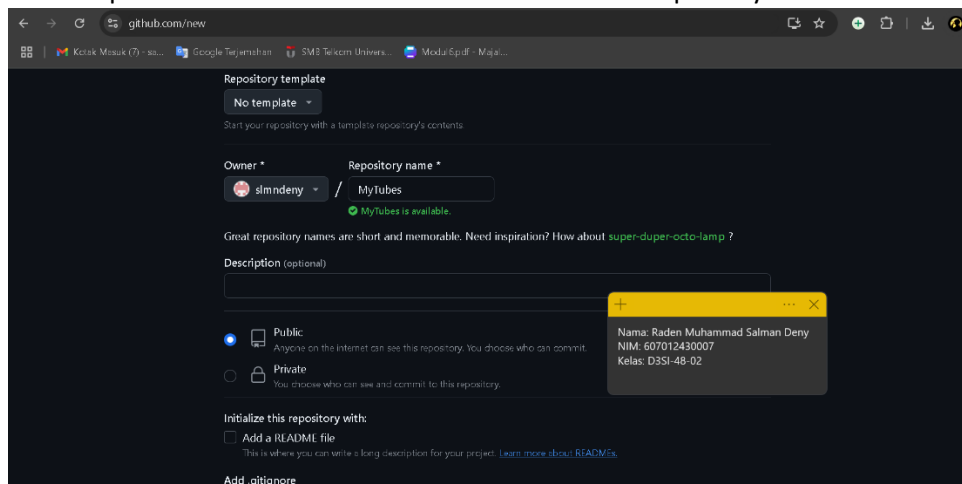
github.com/new

Kotak Masuk (7) - sa... Google Terjemahan SMB Telkom Univers... Modul6.pdf - Majal...

Repository template

No template

Start your repository with a template repository's contents.

Owner *

slmndeny

/

Repository name *

MyTubes

MyTubes is available.

Great repository names are short and memorable. Need inspiration? How about super-duper-octo-lamp ?

Description (optional)

Public
Anyone on the internet can see this repository. You choose who can commit.

Private
You choose who can see and commit to this repository.

Initialize this repository with:

Add a README file
This is where you can write a long description for your project. Learn more about READMEs.

Add .gitignore

+ ··· ✕

Nama: Raden Muhammad Salman Deny
NIM: 607012430007
Kelas: D3SI-48-02